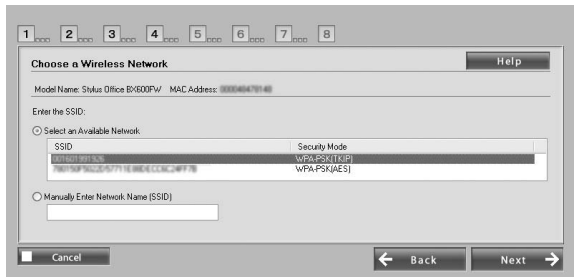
1 2 3 4 5 6 7 8

Choose a Wireless Network

Help

Model Name: Stylus Office BX600FW MAC Address: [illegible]

Enter the SSID:

Select an Available Network

| SSID | Security Mode |
|---|---|
| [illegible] | WPA-PSK(TKIP) |
| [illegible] | WPA-PSK(AES) |

Manually Enter Network Name (SSID)

Cancel

Back

Next